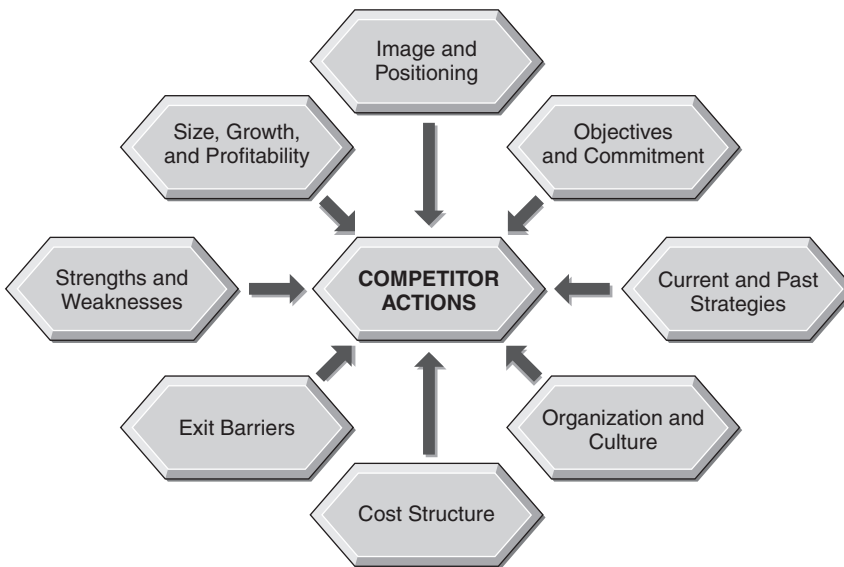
Image and Positioning

Size, Growth, and Profitability

Objectives and Commitment

Strengths and Weaknesses

COMPETITOR ACTIONS

Current and Past Strategies

Exit Barriers

Organization and Culture

Cost Structure